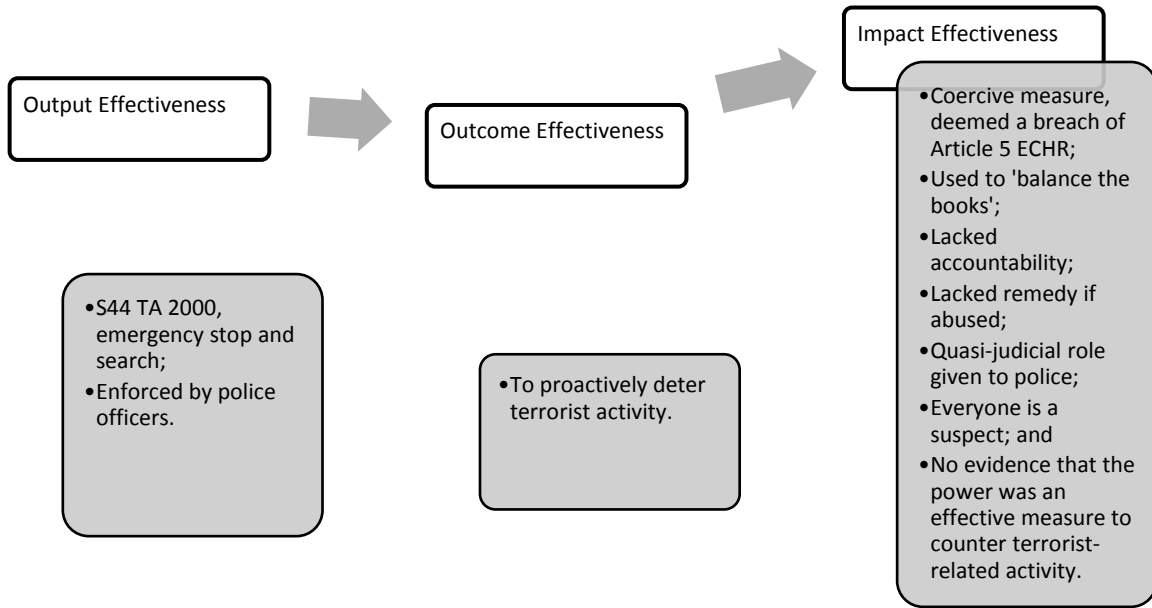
Output Effectiveness

Outcome Effectiveness

Impact Effectiveness

•S44 TA 2000, emergency stop and search;
•Enforced by police officers.

•To proactively deter terrorist activity.

•Coercive measure, deemed a breach of Article 5 ECHR;
•Used to 'balance the books';
•Lacked accountability;
•Lacked remedy if abused;
•Quasi-judicial role given to police;
•Everyone is a suspect; and
•No evidence that the power was an effective measure to counter terrorist-related activity.